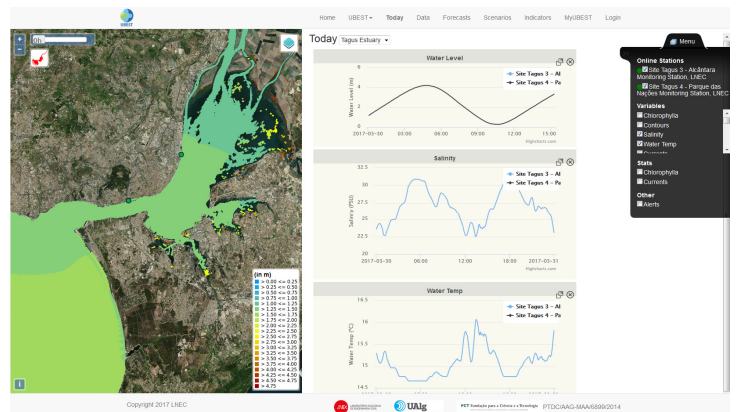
UBEST

Home UBEST▾ Today Data Forecasts Scenarios Indicators MyUBEST Login

0h

+
−

Today Tagus Estuary ▾

Water Level

Site Tagus 3 – Al
Site Tagus 4 – Pa

Water Level (m)
4
2
0
2017-03-30 03:00 06:00 09:00 12:00 15:00
Highcharts.com

Salinity

Site Tagus 3 – Al
Site Tagus 4 – Pa

Salinity (PSU)
32.5
30
27.5
25
22.5
2017-03-30 06:00 12:00 18:00 2017-03-31
Highcharts.com

Water Temp

Site Tagus 3 – Al
Site Tagus 4 – Pa

Water Temp (°C)
16.5
16
15.5
15
14.5

Menu

Online Stations
Site Tagus 3 - Alcântara Monitoring Station, LNEC
Site Tagus 4 - Parque das Nações Monitoring Station, LNEC

Variables
Chlorophylla
Contours
Salinity
Water Temp
Currents

Stats
Chlorophylla
Currents

Other
Alerts

(in m)
> 0.00 <= 0.25
> 0.25 <= 0.50
> 0.50 <= 0.75
> 0.75 <= 1.00
> 1.00 <= 1.25
> 1.25 <= 1.50
> 1.50 <= 1.75
> 1.75 <= 2.00
> 2.00 <= 2.25
> 2.25 <= 2.50
> 2.50 <= 2.75
> 2.75 <= 3.00
> 3.00 <= 3.25
> 3.25 <= 3.50
> 3.50 <= 3.75
> 3.75 <= 4.00
> 4.00 <= 4.25
> 4.25 <= 4.50
> 4.50 <= 4.75
> 4.75

i

Copyright 2017 LNEC

UAlg

FCT Fundação para a Ciência e a Tecnologia

PTDC/AAG-MAA/6899/2014